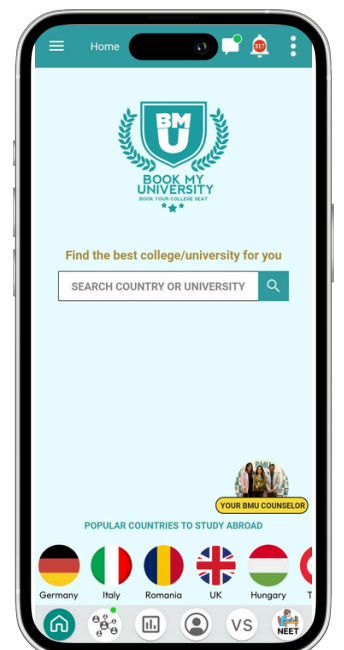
Home

317

BMU

BOOK MY UNIVERSITY

BOOK YOUR COLLEGE SEAT

Find the best college/university for you

SEARCH COUNTRY OR UNIVERSITY

YOUR BMU COUNSELOR

POPULAR COUNTRIES TO STUDY ABROAD

Germany Italy Romania UK Hungary T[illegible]

VS

NEET